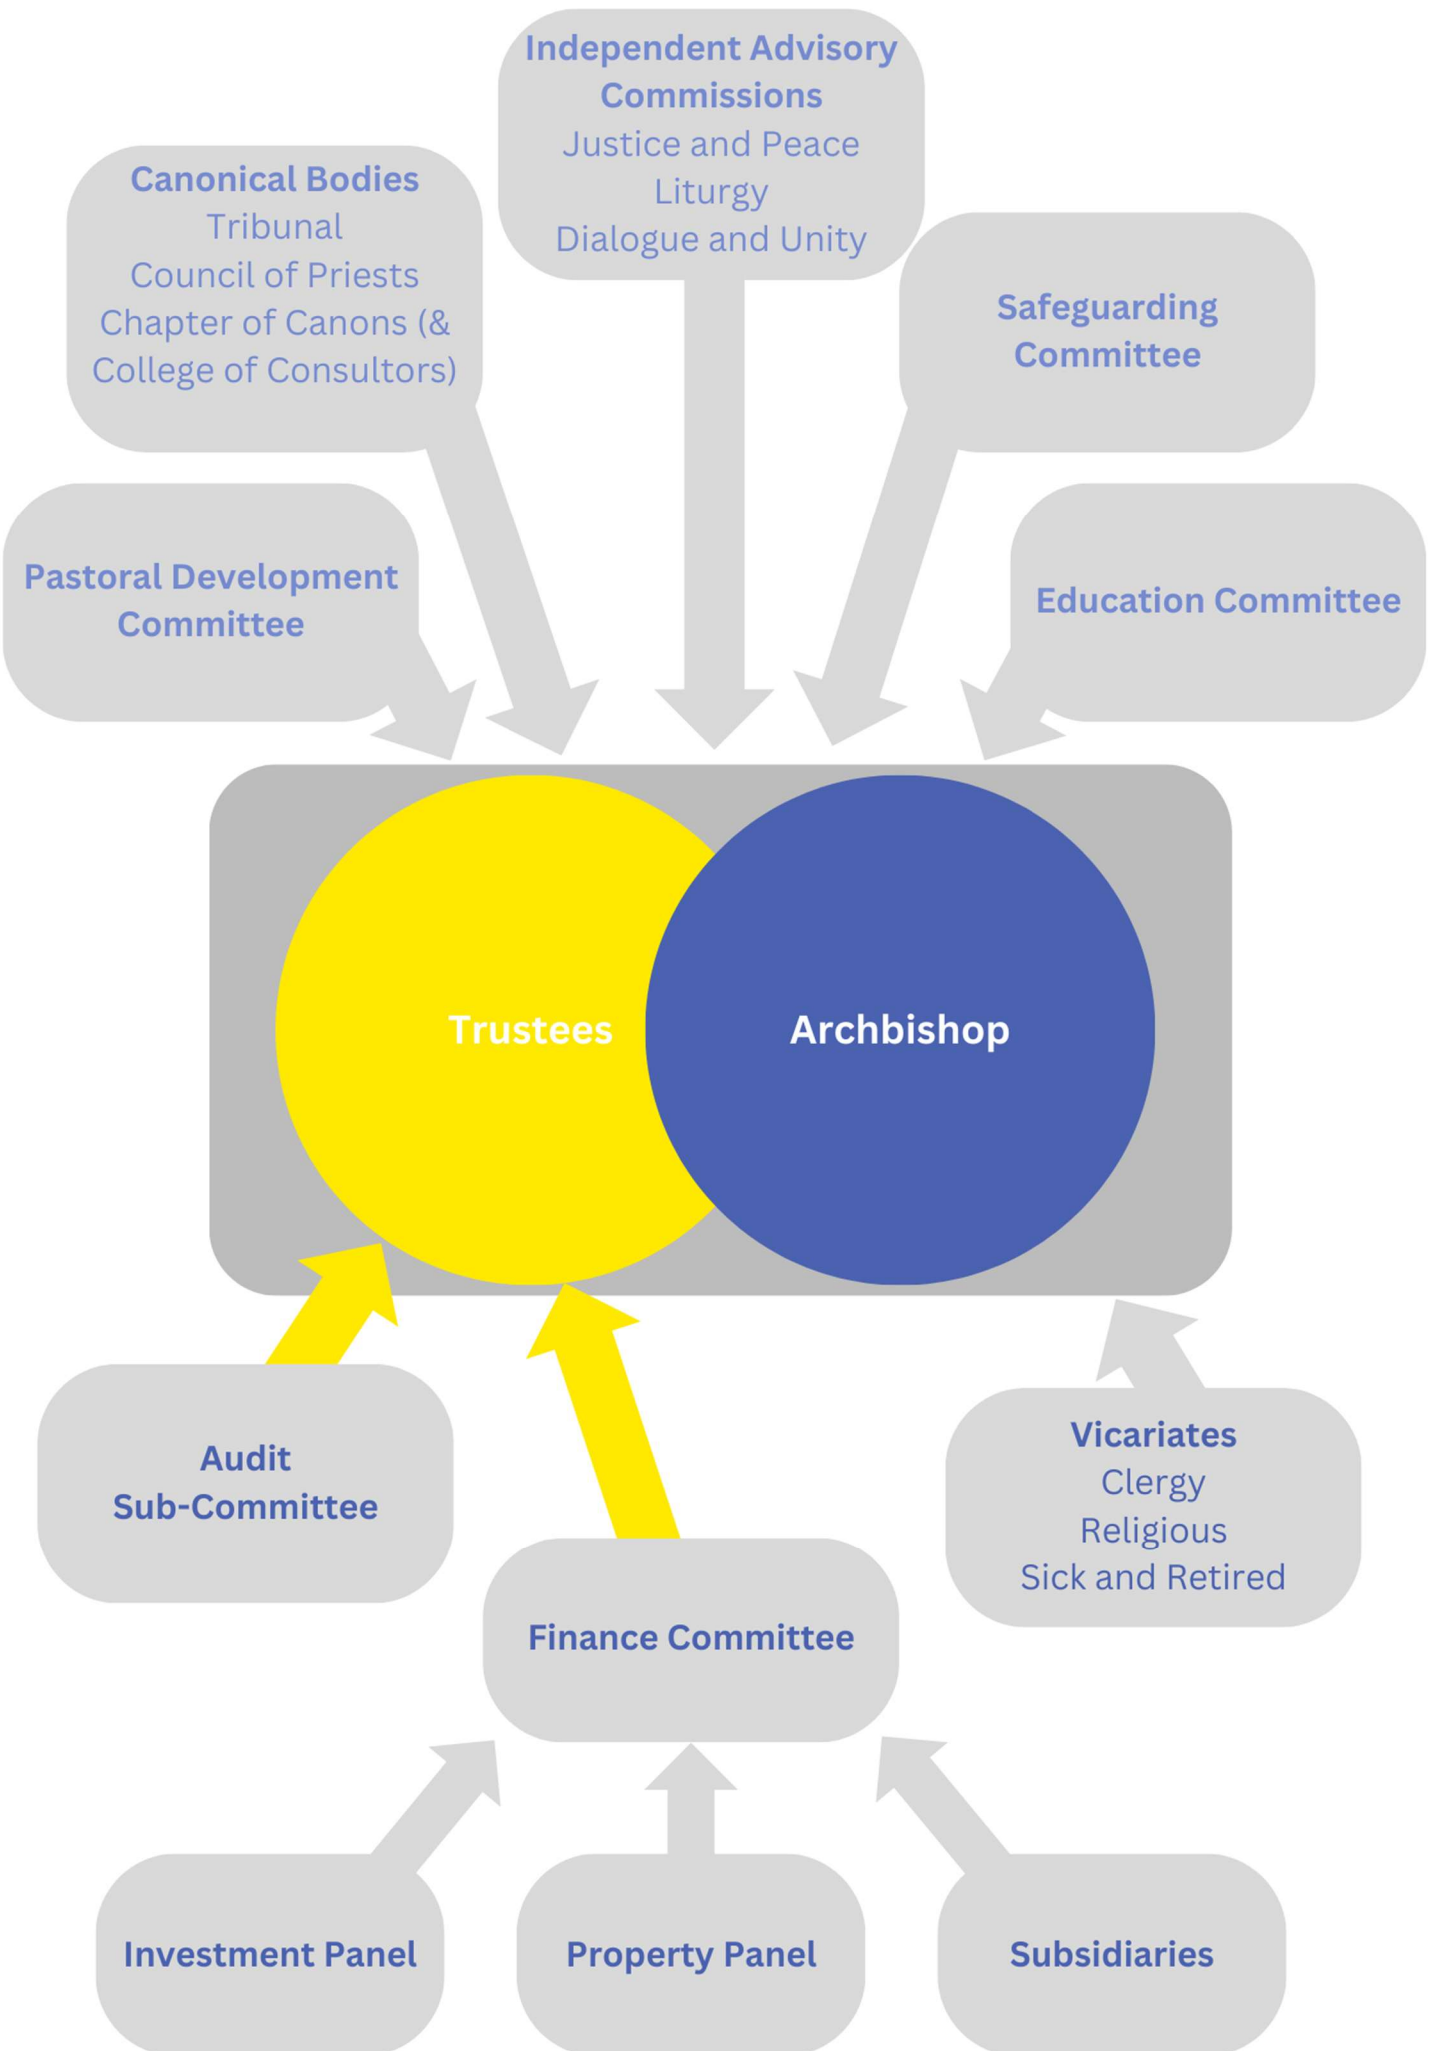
Independent Advisory Commissions
Justice and Peace
Liturgy
Dialogue and Unity

Canonical Bodies
Tribunal
Council of Priests
Chapter of Canons (& College of Consultors)

Safeguarding Committee

Pastoral Development Committee

Education Committee

Trustees

Archbishop

Audit Sub-Committee

Finance Committee

Vicariates
Clergy
Religious
Sick and Retired

Investment Panel

Property Panel

Subsidiaries